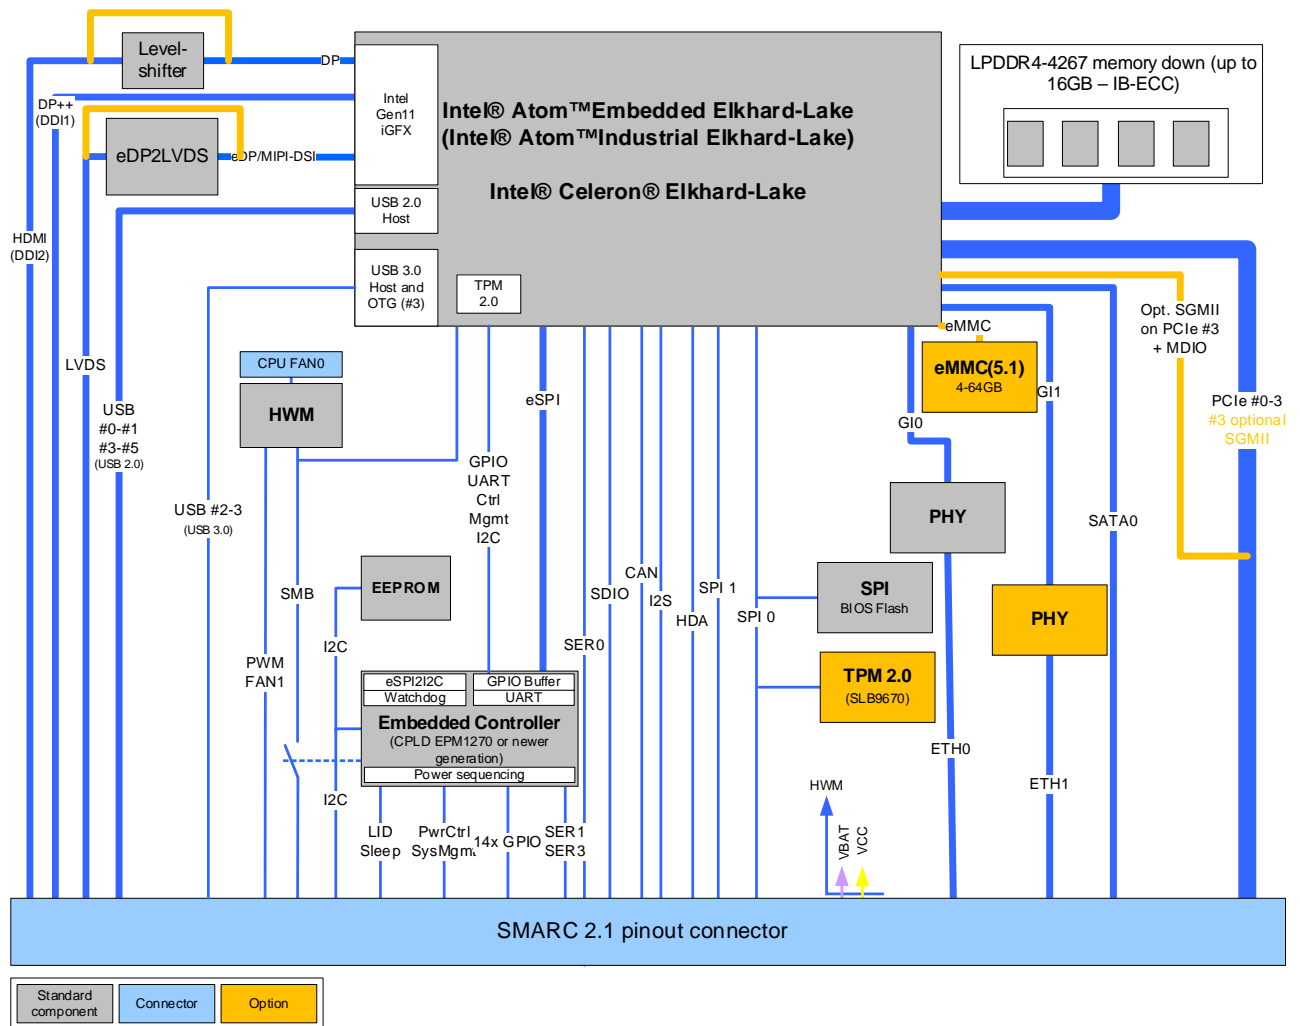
Level-shifter

DP

DP++ (DDI1)

eDP2LVDS

eDP/MIPI-DSI

Intel Gen11 iGFX

Intel® Atom™Embedded Elkhard-Lake (Intel® Atom™Industrial Elkhard-Lake)

Intel® Celeron® Elkhard-Lake

LPDDR4-4267 memory down (up to 16GB – IB-ECC)

USB 2.0 Host

USB 3.0 Host and OTG (#3)

TPM 2.0

HDMI (DDI2)

LVDS

USB #0-#1 #3-#5 (USB 2.0)

USB #2-3 (USB 3.0)

CPU FAN0

HWM

eSPI

GPIO UART Ctrl Mgmt I2C

eMMC

eMMC(5.1) 4-64GB

GI1

GI0

Opt. SGMII on PCIe #3 + MDIO

PCIe #0-3 #3 optional SGMII

PHY

SATA0

SMB

EEPROM

I2C

PWM FAN1

CAN

SDIO

I2S

HDA

SPI 1

SPI 0

SPI BIOS Flash

PHY

SER0

TPM 2.0 (SLB9670)

eSPI2I2C

GPIO Buffer

Watchdog

UART

Embedded Controller (CPLD EPM1270 or newer generation)

Power sequencing

ETH0

ETH1

HWM

VBAT

VCC

I2C

LID Sleep

PwrCtrl SysMgmt

14x GPIO

SER1 SER3

SMARC 2.1 pinout connector

Standard component

Connector

Option